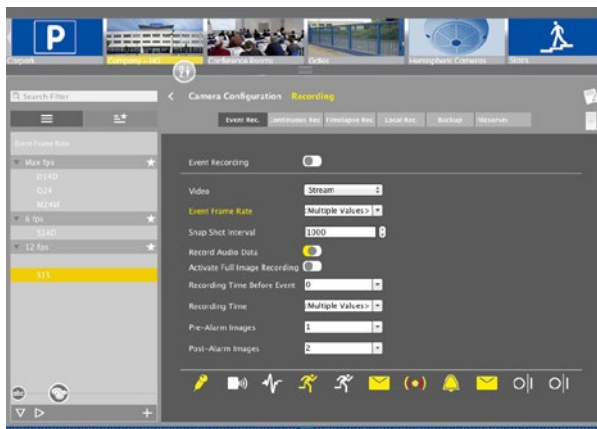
P

Carpark

Company - HQ

Conference Rooms

Gates

Hemispheric Cameras

Stairs

Search Filter

Event Frame Rate

Max fps

D14D

Q24

M24M

6 fps

S14D

12 fps

S15

Camera Configuration Recording

Event Rec.

Continuous Rec.

Timelapse Rec.

Local Rec.

Backup

MxServer

Event Recording

Video Stream

Event Frame Rate <Multiple Values>

Snap Shot Interval 1000

Record Audio Data

Activate Full Image Recording

Recording Time Before Event 0

Recording Time <Multiple Values>

Pre-Alarm Images 1

Post-Alarm Images 2